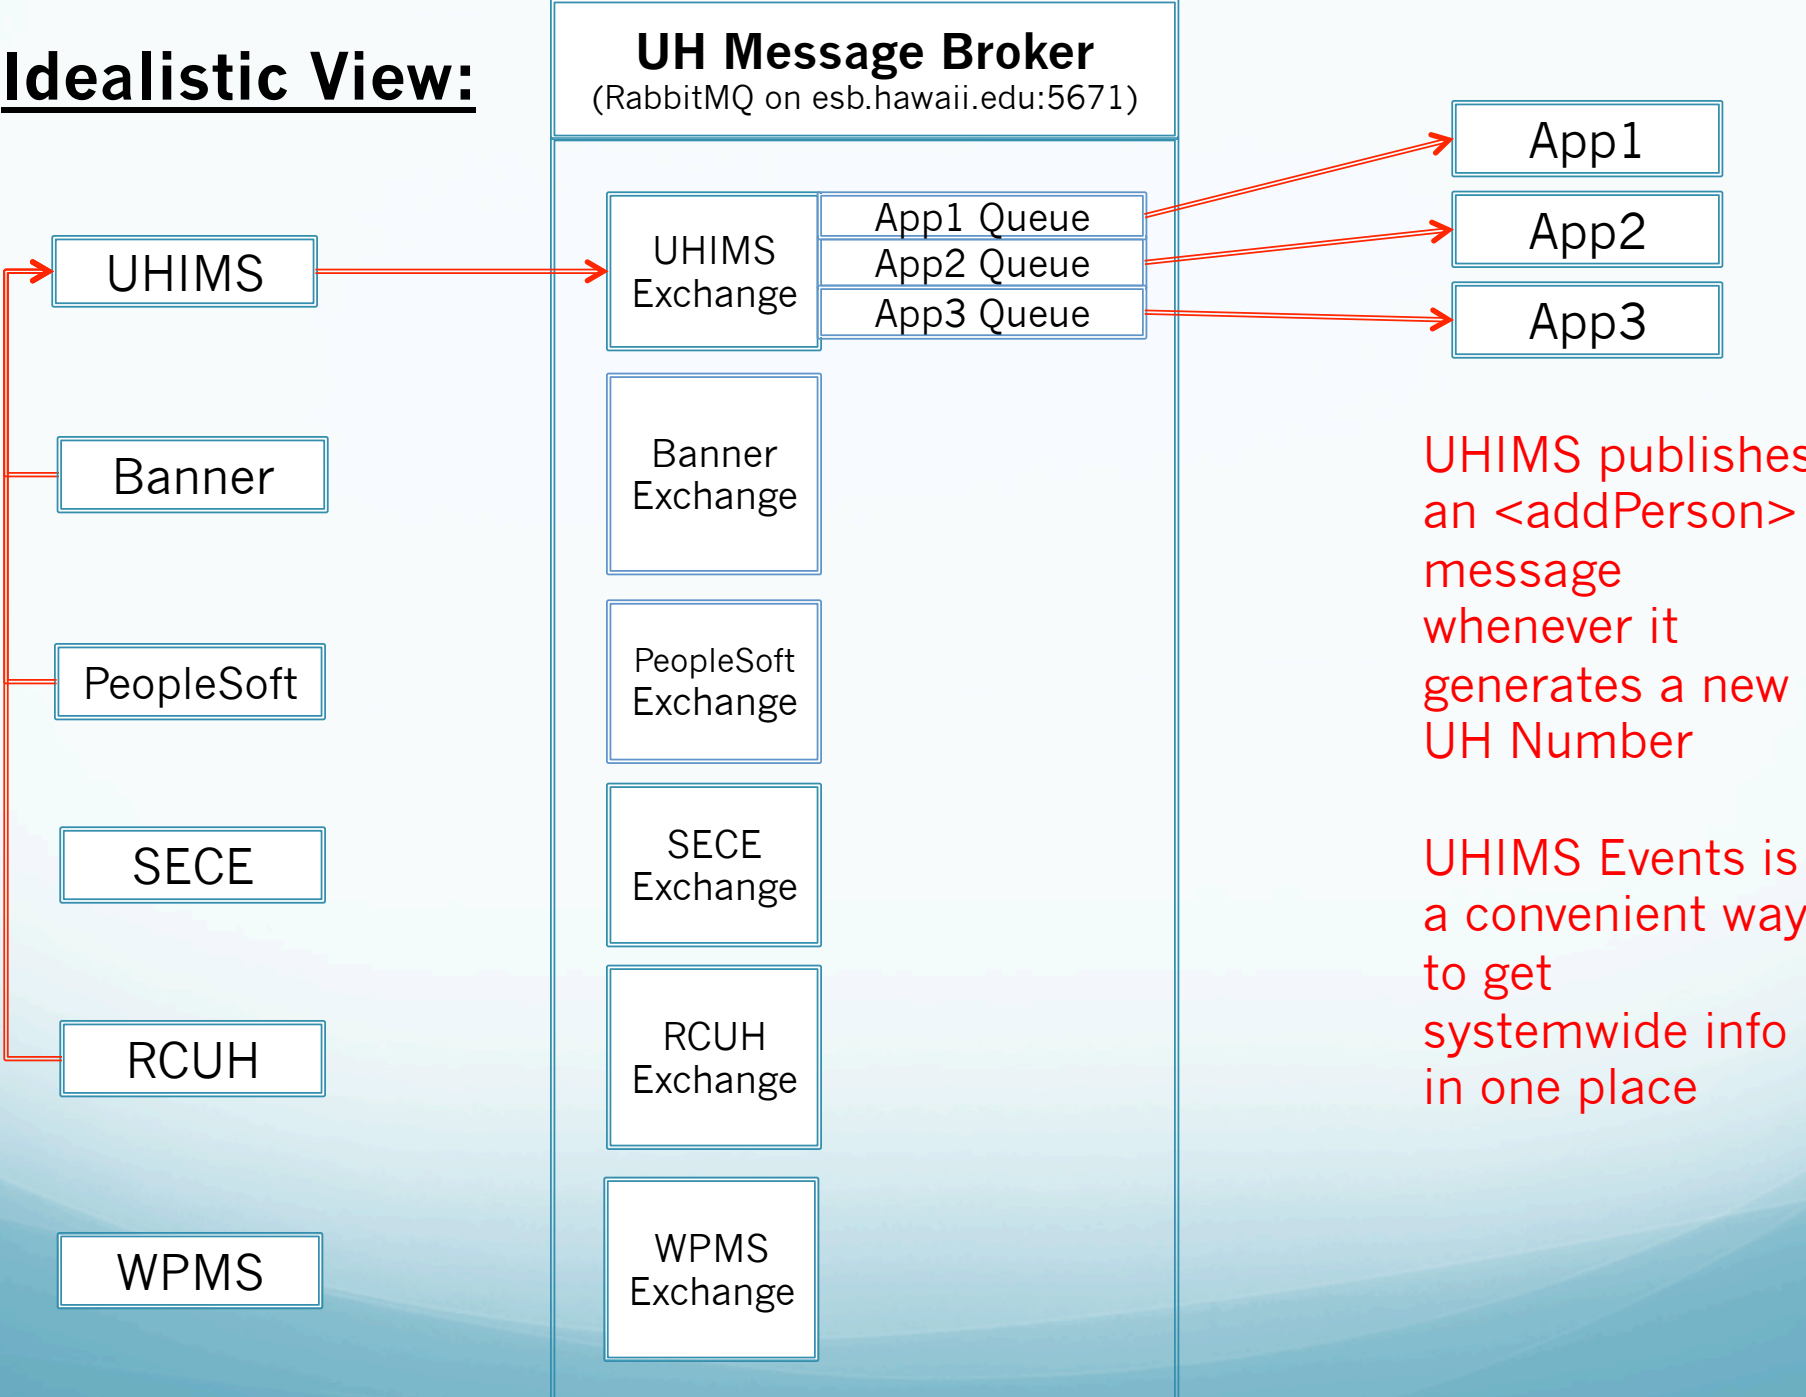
Idealistic View:

UH Message Broker
(RabbitMQ on esb.hawaii.edu:5671)

UHIMS

Banner

PeopleSoft

SECE

RCUH

WPMS

UHIMS Exchange

App1 Queue

App2 Queue

App3 Queue

Banner Exchange

PeopleSoft Exchange

SECE Exchange

RCUH Exchange

WPMS Exchange

App1

App2

App3

UHIMS publishes an <addPerson> message whenever it generates a new UH Number

UHIMS Events is a convenient way to get systemwide info in one place